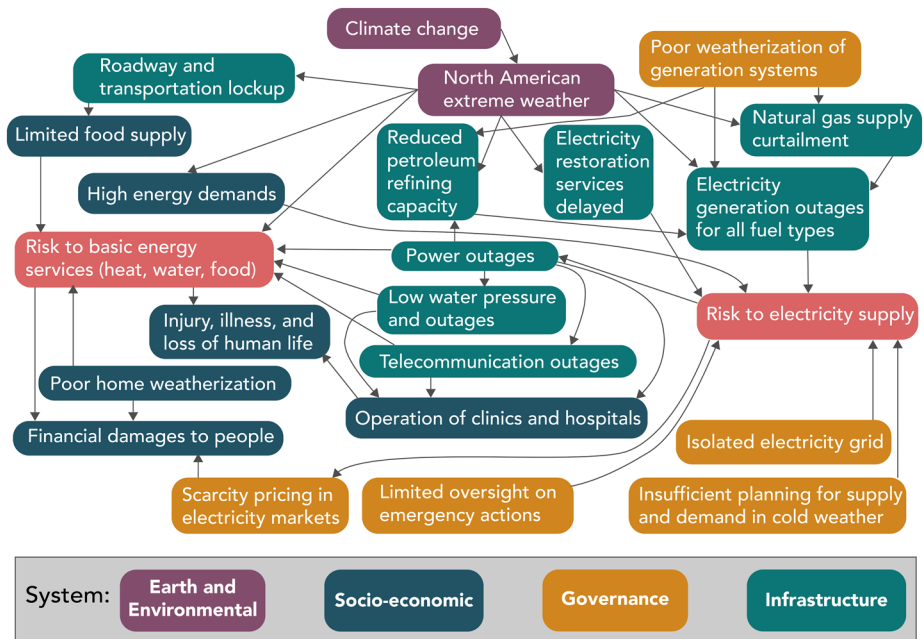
Climate change

Roadway and transportation lockup

North American extreme weather

Poor weatherization of generation systems

Limited food supply

Reduced petroleum refining capacity

Electricity restoration services delayed

Natural gas supply curtailment

High energy demands

Electricity generation outages for all fuel types

Risk to basic energy services (heat, water, food)

Power outages

Low water pressure and outages

Risk to electricity supply

Injury, illness, and loss of human life

Telecommunication outages

Poor home weatherization

Operation of clinics and hospitals

Financial damages to people

Isolated electricity grid

Scarcity pricing in electricity markets

Limited oversight on emergency actions

Insufficient planning for supply and demand in cold weather

System: Earth and Environmental | Socio-economic | Governance | Infrastructure